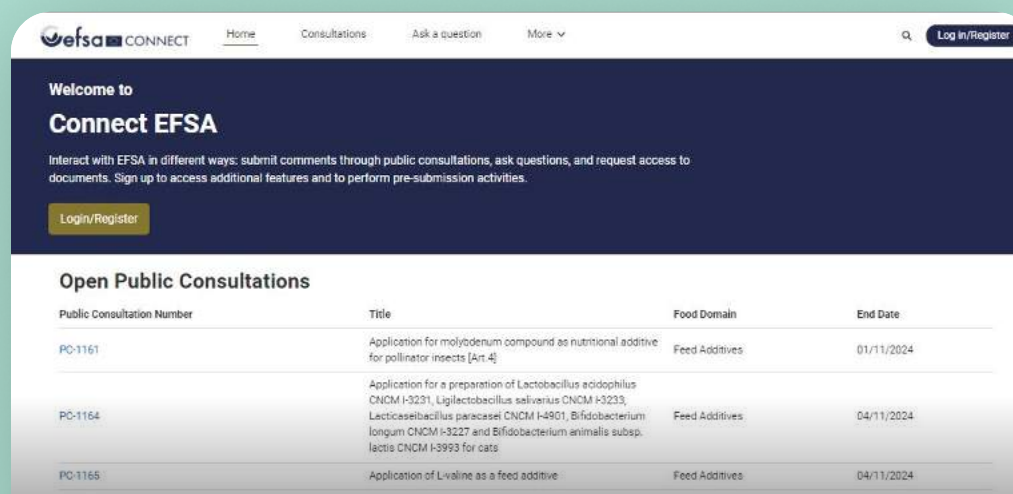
efsa CONNECT Home Consultations Ask a question More

Log in/Register

Welcome to

Connect EFSA

Interact with EFSA in different ways: submit comments through public consultations, ask questions, and request access to documents. Sign up to access additional features and to perform pre-submission activities.

Login/Register

Open Public Consultations

| Public Consultation Number | Title | Food Domain | End Date |
|---|---|---|---|
| PC-1161 | Application for molybdenum compound as nutritional additive for pollinator insects [Art.4] | Feed Additives | 01/11/2024 |
| PC-1164 | Application for a preparation of Lactobacillus acidophilus CNCM I-3231, Ligilactobacillus salivarius CNCM I-3233, Lacticaseibacillus paracasei CNCM I-4901, Bifidobacterium longum CNCM I-3227 and Bifidobacterium animalis subsp. lactis CNCM I-3993 for cats | Feed Additives | 04/11/2024 |
| PC-1165 | Application of L-valine as a feed additive | Feed Additives | 04/11/2024 |